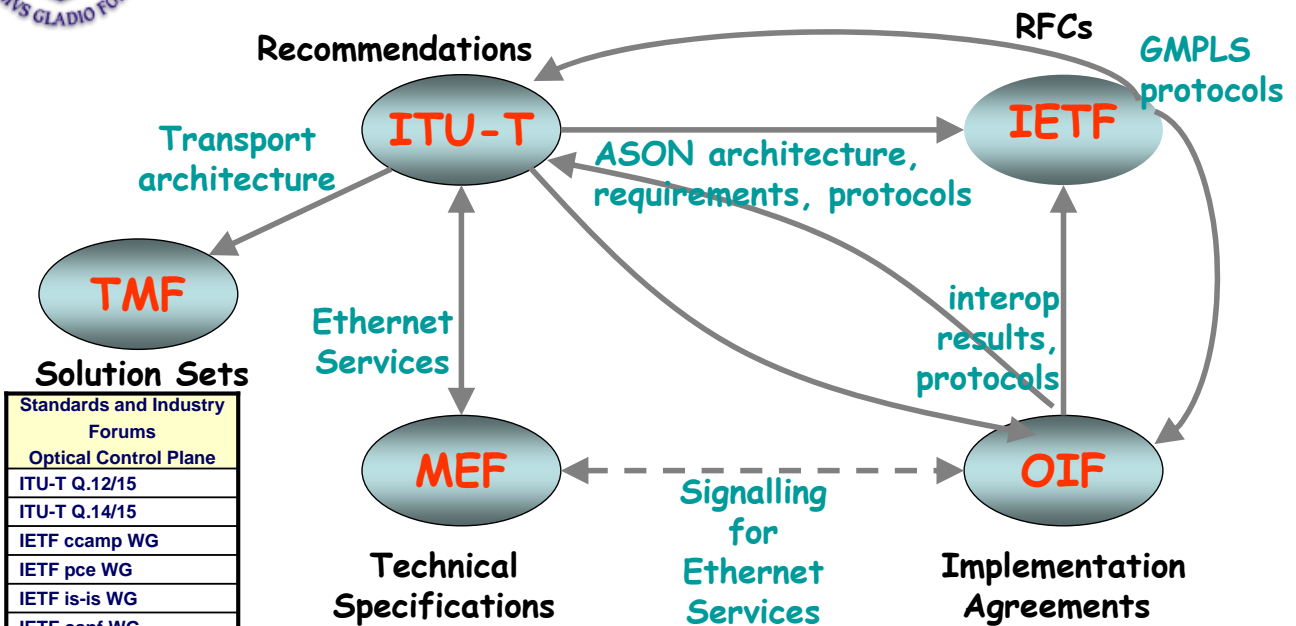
VS GLADIO FO

Recommendations

RFCs

GMPLS protocols

ITU-T

IETF

Transport architecture

ASON architecture, requirements, protocols

TMF

interop results, protocols

Ethernet Services

Solution Sets

| Standards and Industry Forums Optical Control Plane |
|---|
| ITU-T Q.12/15 |
| ITU-T Q.14/15 |
| IETF ccamp WG |
| IETF pce WG |
| IETF is-is WG |
| IETF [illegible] WG |

MEF

OIF

Signalling for Ethernet Services

Technical Specifications

Implementation Agreements